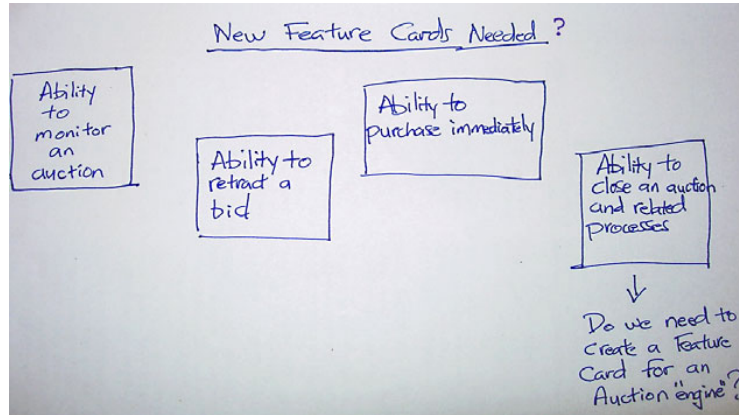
New Feature Cards Needed ?

Ability to monitor an auction

Ability to retract a bid

Ability to purchase immediately

Ability to close an auction and related processes

Do we need to create a Feature Card for an Auction "engine"?